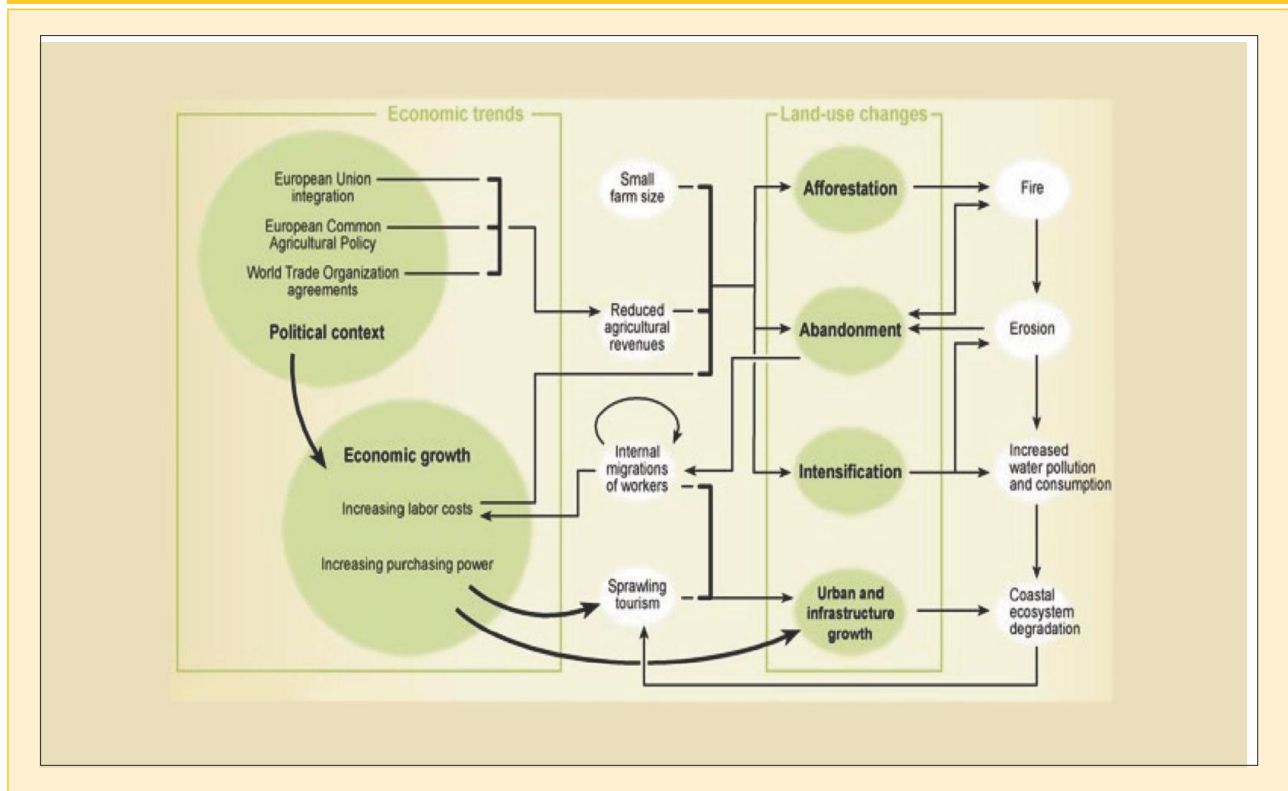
Economic trends

European Union integration

European Common Agricultural Policy

World Trade Organization agreements

Political context

Economic growth

Increasing labor costs

Increasing purchasing power

Small farm size

Reduced agricultural revenues

Internal migrations of workers

Sprawling tourism

Land-use changes

Afforestation

Abandonment

Intensification

Urban and infrastructure growth

Fire

Erosion

Increased water pollution and consumption

Coastal ecosystem degradation